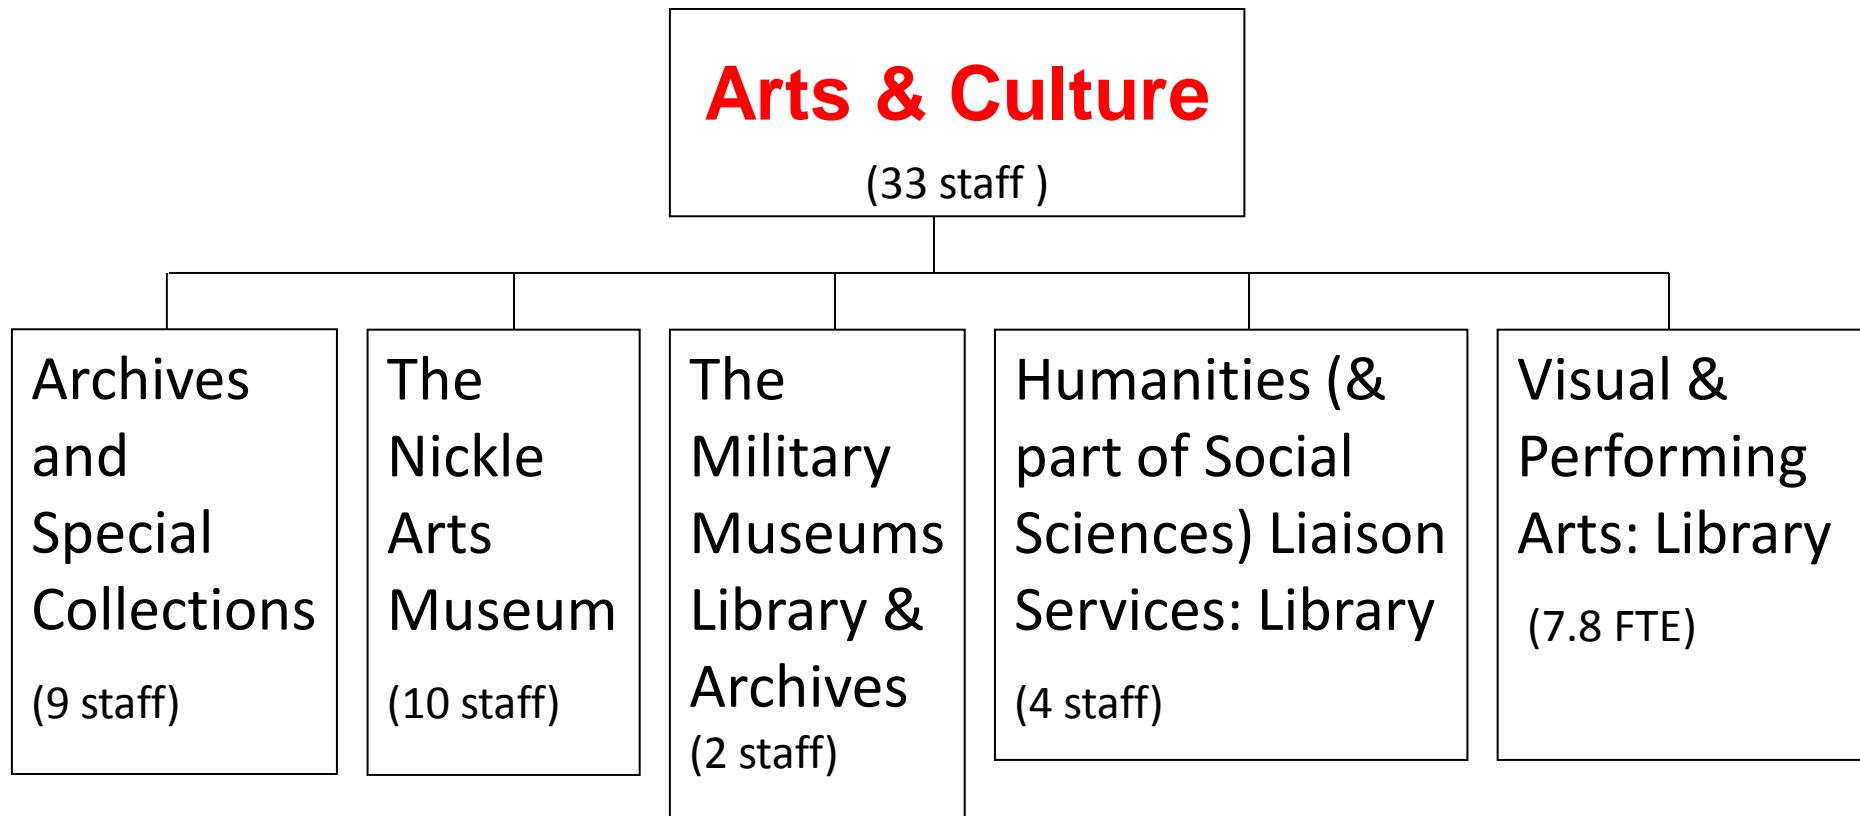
Arts & Culture
(33 staff )

Archives and Special Collections
(9 staff)

The Nickle Arts Museum
(10 staff)

The Military Museums Library & Archives
(2 staff)

Humanities (& part of Social Sciences) Liaison Services: Library
(4 staff)

Visual & Performing Arts: Library
(7.8 FTE)